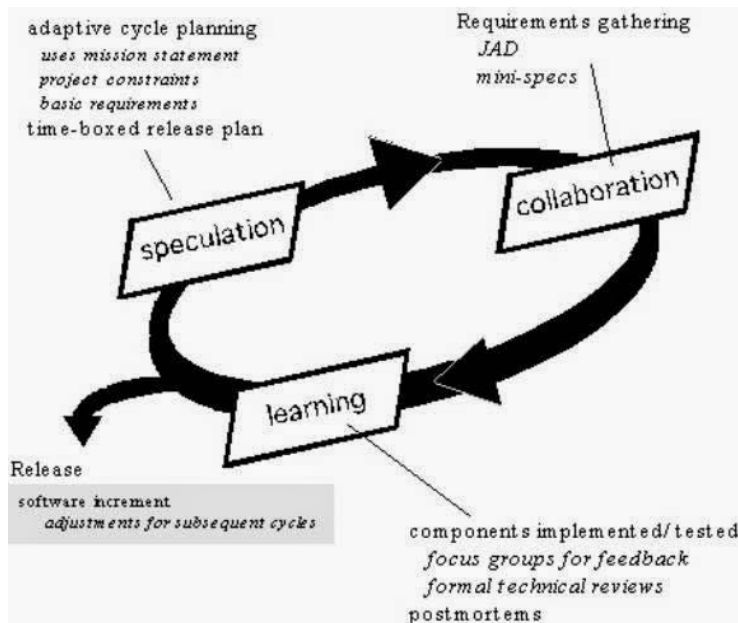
adaptive cycle planning
uses mission statement
project constraints
basic requirements
time-boxed release plan

Requirements gathering
JAD
mini-specs

speculation

collaboration

learning

Release
software increment
adjustments for subsequent cycles

components implemented/tested
focus groups for feedback
formal technical reviews
postmortems